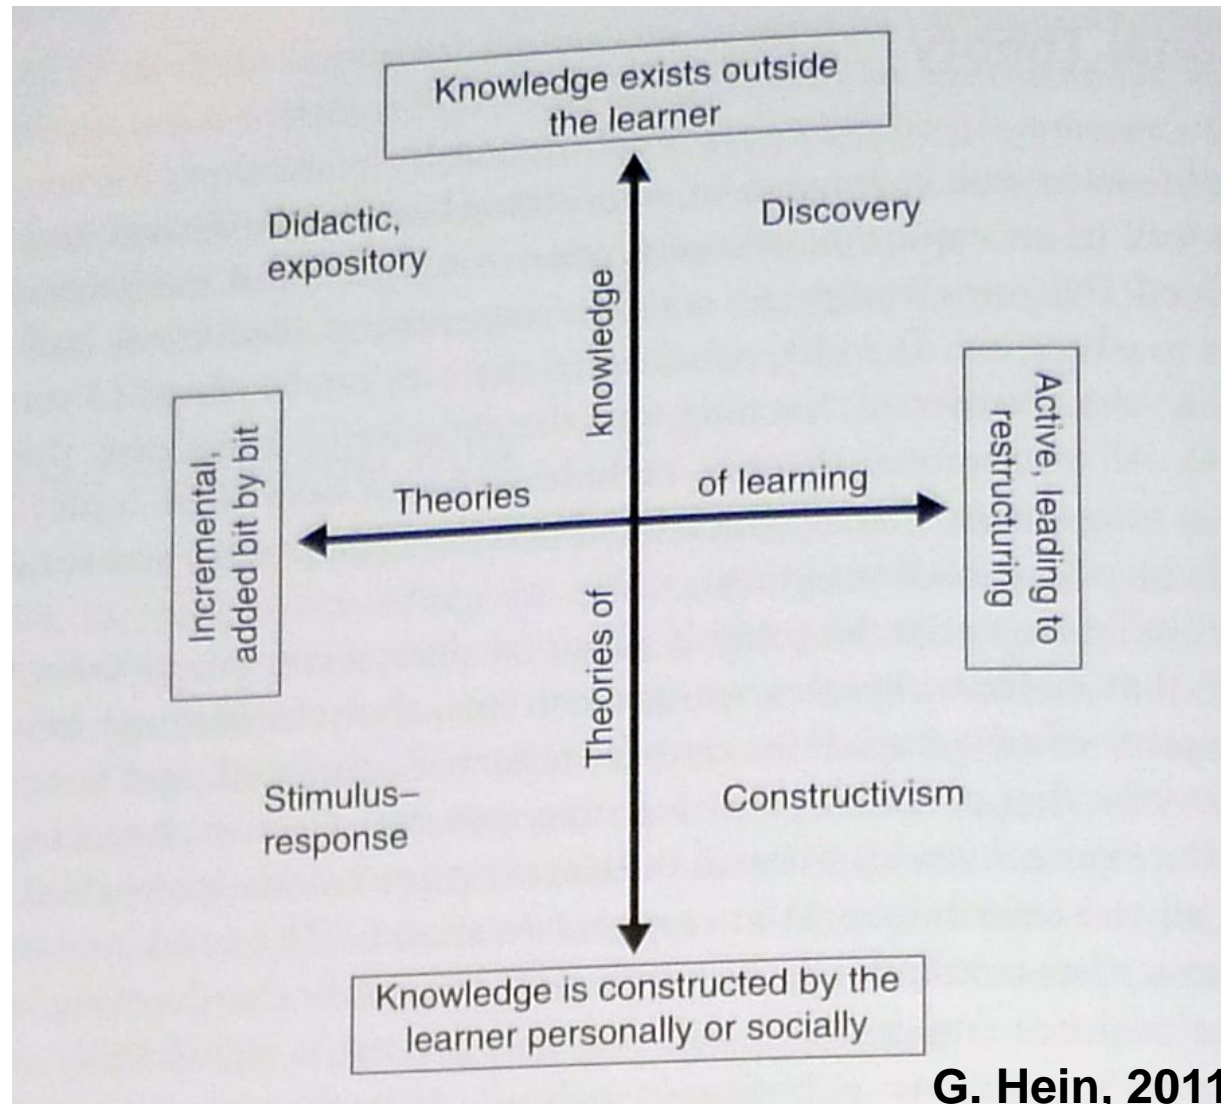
Knowledge exists outside the learner

Didactic, expository

Discovery

Incremental, added bit by bit

Theories

of learning

Active, leading to restructuring

Theories of

knowledge

Stimulus–response

Constructivism

Knowledge is constructed by the learner personally or socially

G. Hein, 2011